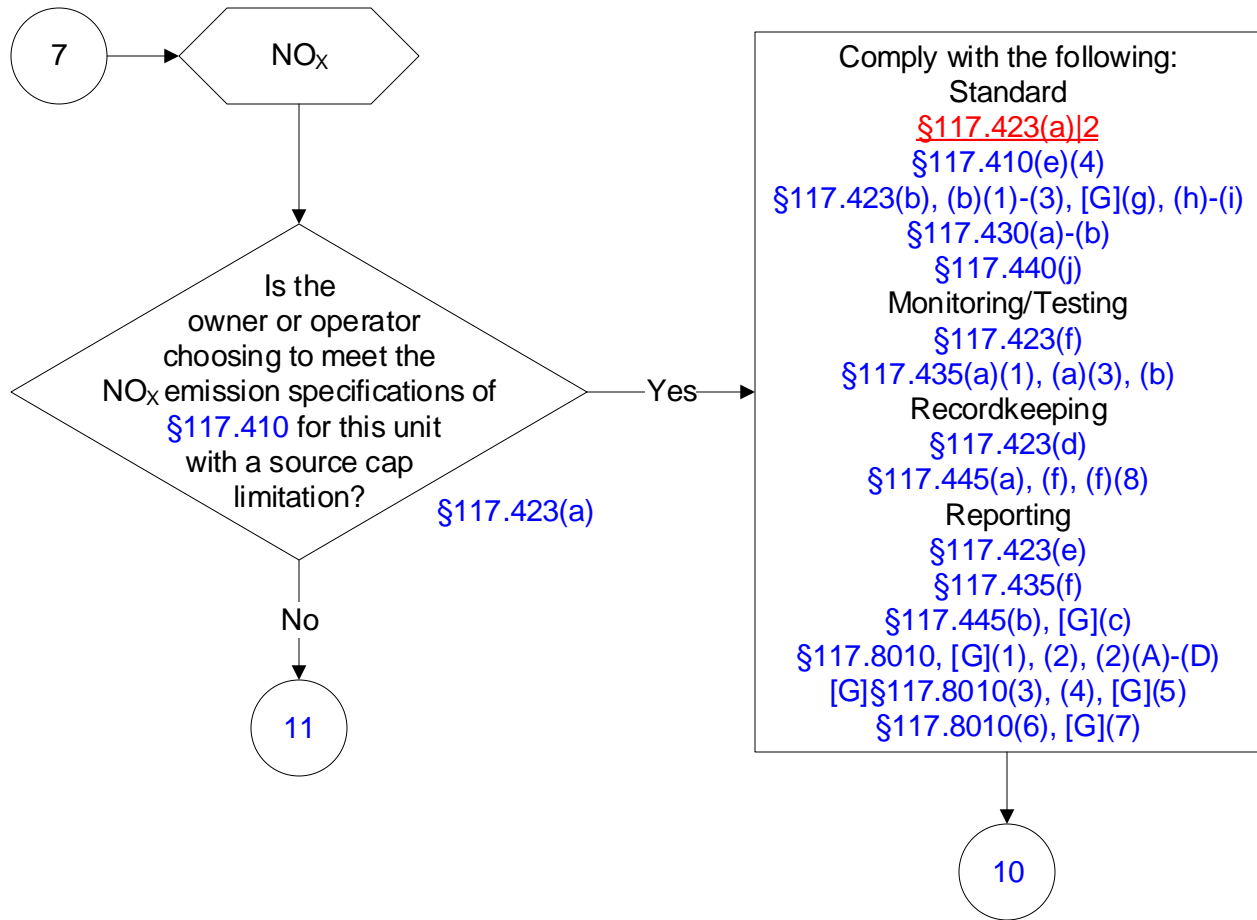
7

$NO_X$

Is the owner or operator choosing to meet the $NO_X$ emission specifications of §117.410 for this unit with a source cap limitation?

§117.423(a)

Yes

No

11

Comply with the following:
Standard
§117.423(a)|2
§117.410(e)(4)
§117.423(b), (b)(1)-(3), [G](g), (h)-(i)
§117.430(a)-(b)
§117.440(j)
Monitoring/Testing
§117.423(f)
§117.435(a)(1), (a)(3), (b)
Recordkeeping
§117.423(d)
§117.445(a), (f), (f)(8)
Reporting
§117.423(e)
§117.435(f)
§117.445(b), [G](c)
§117.8010, [G](1), (2), (2)(A)-(D)
[G]§117.8010(3), (4), [G](5)
§117.8010(6), [G](7)

10